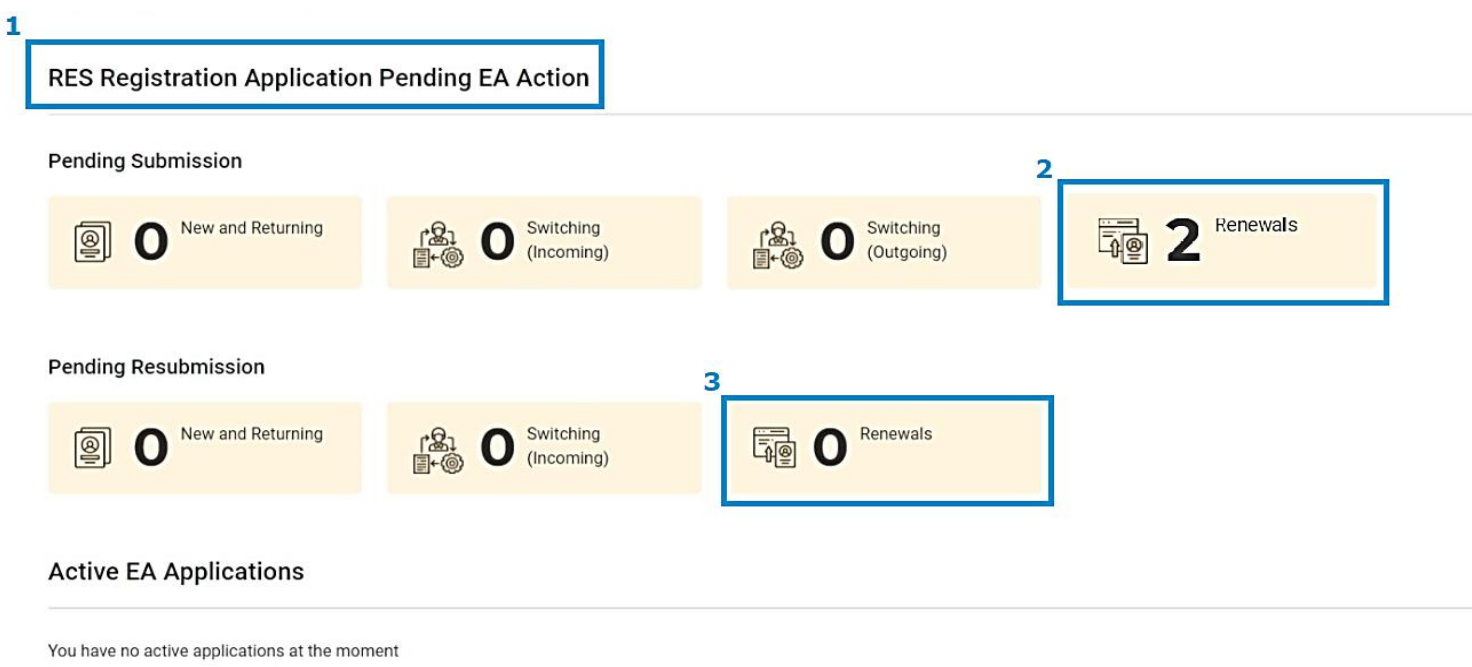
1

RES Registration Application Pending EA Action

Pending Submission

2

0 New and Returning

0 Switching (Incoming)

0 Switching (Outgoing)

2 Renewals

Pending Resubmission

3

0 New and Returning

0 Switching (Incoming)

0 Renewals

Active EA Applications

You have no active applications at the moment